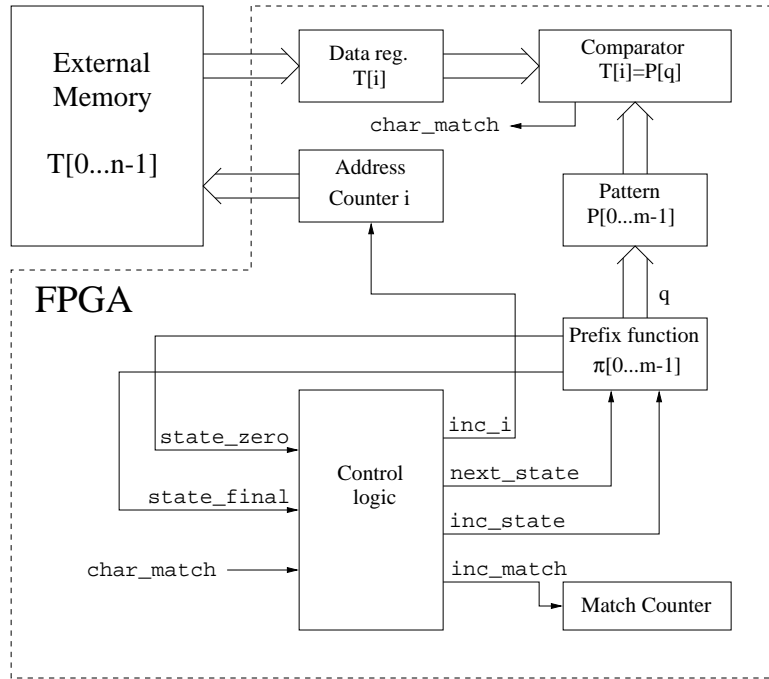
External Memory

T[0...n-1]

Data reg. T[i]

Comparator T[i]=P[q]

char_match

Address Counter i

Pattern P[0...m-1]

FPGA

q

Prefix function $\pi$[0...m-1]

inc_i

state_zero

Control logic

next_state

state_final

inc_state

char_match

inc_match

Match Counter